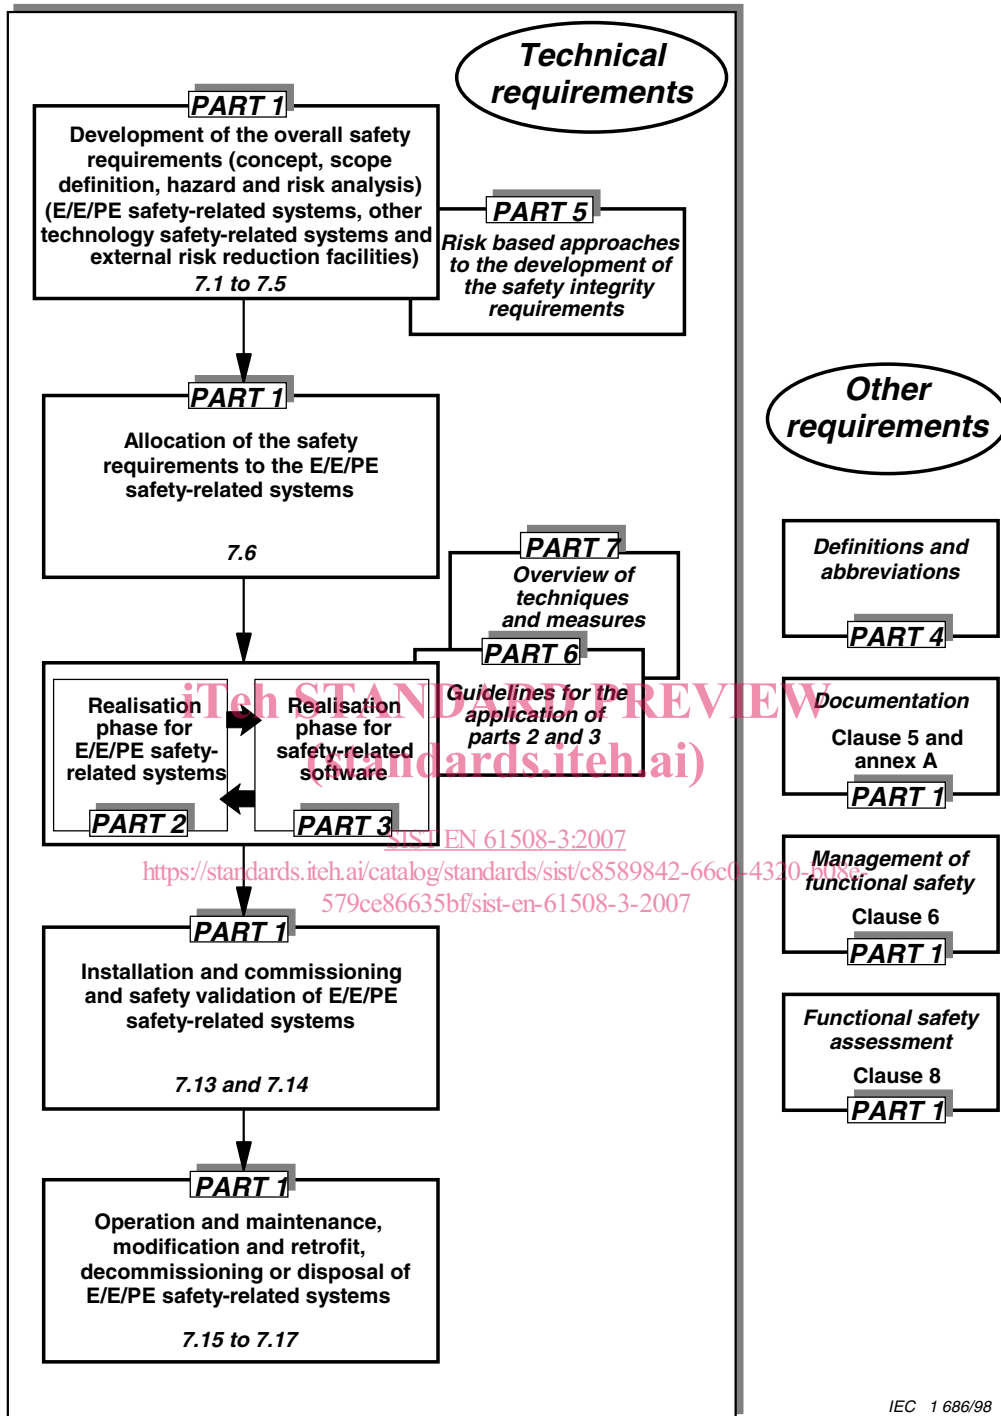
Technical requirements

PART 1
Development of the overall safety requirements (concept, scope definition, hazard and risk analysis) (E/E/PE safety-related systems, other technology safety-related systems and external risk reduction facilities)
7.1 to 7.5

PART 5
Risk based approaches to the development of the safety integrity requirements

PART 1
Allocation of the safety requirements to the E/E/PE safety-related systems
7.6

PART 7
Overview of techniques and measures

PART 6
Guidelines for the application of parts 2 and 3

Realisation phase for E/E/PE safety-related systems
PART 2

Realisation phase for safety-related software
PART 3

iTeh STANDARD PREVIEW
(standards.iteh.ai)
SIST EN 61508-3:2007
https://standards.iteh.ai/catalog/standards/sist/c8589842-66c0-4320-b086-579ce86635bf/sist-en-61508-3-2007

PART 1
Installation and commissioning and safety validation of E/E/PE safety-related systems
7.13 and 7.14

PART 1
Operation and maintenance, modification and retrofit, decommissioning or disposal of E/E/PE safety-related systems
7.15 to 7.17

Other requirements

Definitions and abbreviations
PART 4

Documentation
Clause 5 and annex A
PART 1

Management of functional safety
Clause 6
PART 1

Functional safety assessment
Clause 8
PART 1

IEC 1 686/98